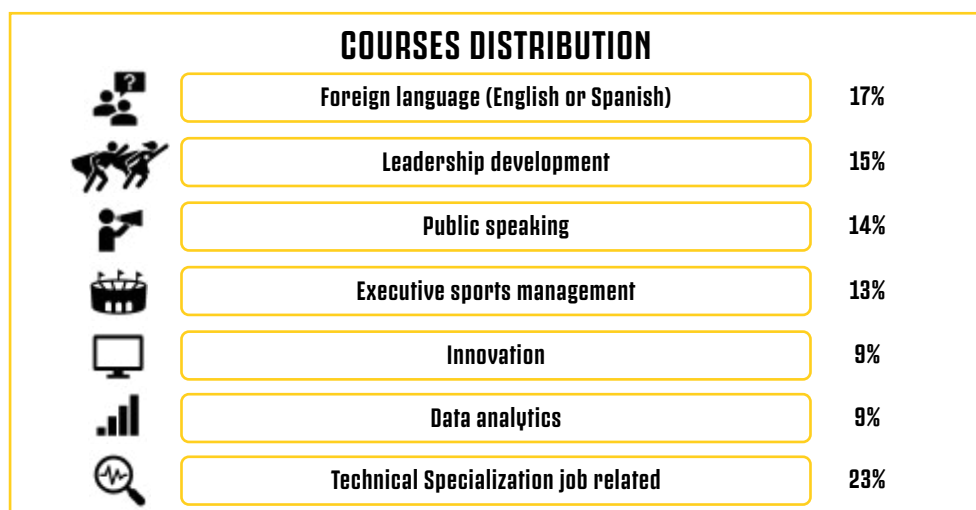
COURSES DISTRIBUTION

| | |
|---|---|
| Foreign language (English or Spanish) | 17% |
| Leadership development | 15% |
| Public speaking | 14% |
| Executive sports management | 13% |
| Innovation | 9% |
| Data analytics | 9% |
| Technical Specialization job related | 23% |